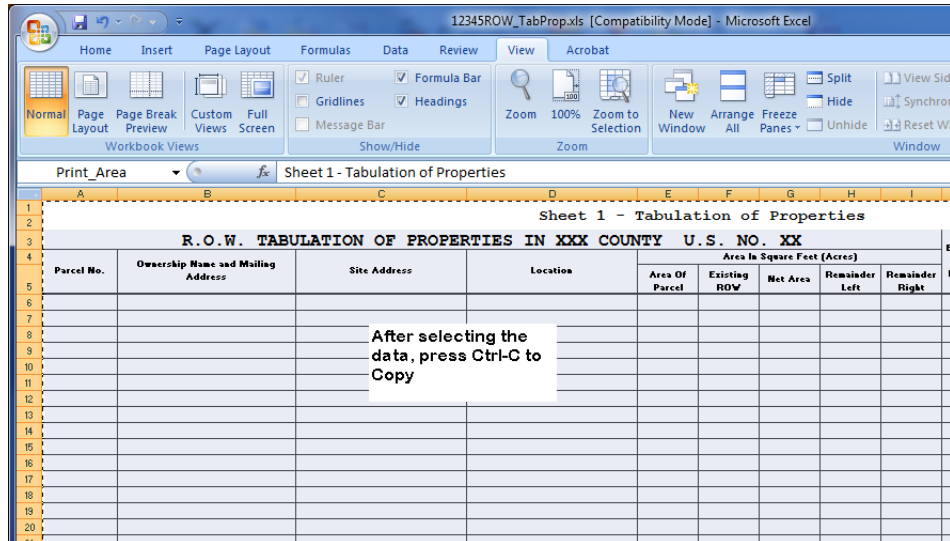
12345ROW_TabProp.xls [Compatibility Mode] - Microsoft Excel

Home Insert Page Layout Formulas Data Review View Acrobat

Normal Page Layout Page Break Preview Custom Views Full Screen
Workbook Views

Ruler Formula Bar Gridlines Headings Message Bar
Show/Hide

Zoom 100% Zoom to Selection
Zoom

New Window Arrange All Freeze Panes Split Hide Unhide View Sid Synchro Reset W
Window

Print_Area $f_x$ Sheet 1 - Tabulation of Properties

| | A | B | C | D | E | F | G | H | I |
|---|---|---|---|---|---|---|---|---|---|
| 1 | | | | | | | | | |
| 2 | | | | Sheet 1 - Tabulation of Properties | | | | | |
| 3 | R.O.W. TABULATION OF PROPERTIES IN XXX COUNTY U.S. NO. XX | | | | | | | | |
| 4 | Parcel No. | Ownership Name and Mailing Address | Site Address | Location | Area In Square Feet (Acres) | | | | |
| 5 | | | | | Area Of Parcel | Existing ROW | Net Area | Remainder Left | Remainder Right |
| 6 | | | | | | | | | |
| 7 | | | | | | | | | |
| 8 | | | | | | | | | |
| 9 | | | | | | | | | |
| 10 | | | | | | | | | |
| 11 | | | | | | | | | |
| 12 | | | | | | | | | |
| 13 | | | | | | | | | |
| 14 | | | | | | | | | |
| 15 | | | | | | | | | |
| 16 | | | | | | | | | |
| 17 | | | | | | | | | |
| 18 | | | | | | | | | |
| 19 | | | | | | | | | |
| 20 | | | | | | | | | |

After selecting the data, press Ctrl-C to Copy